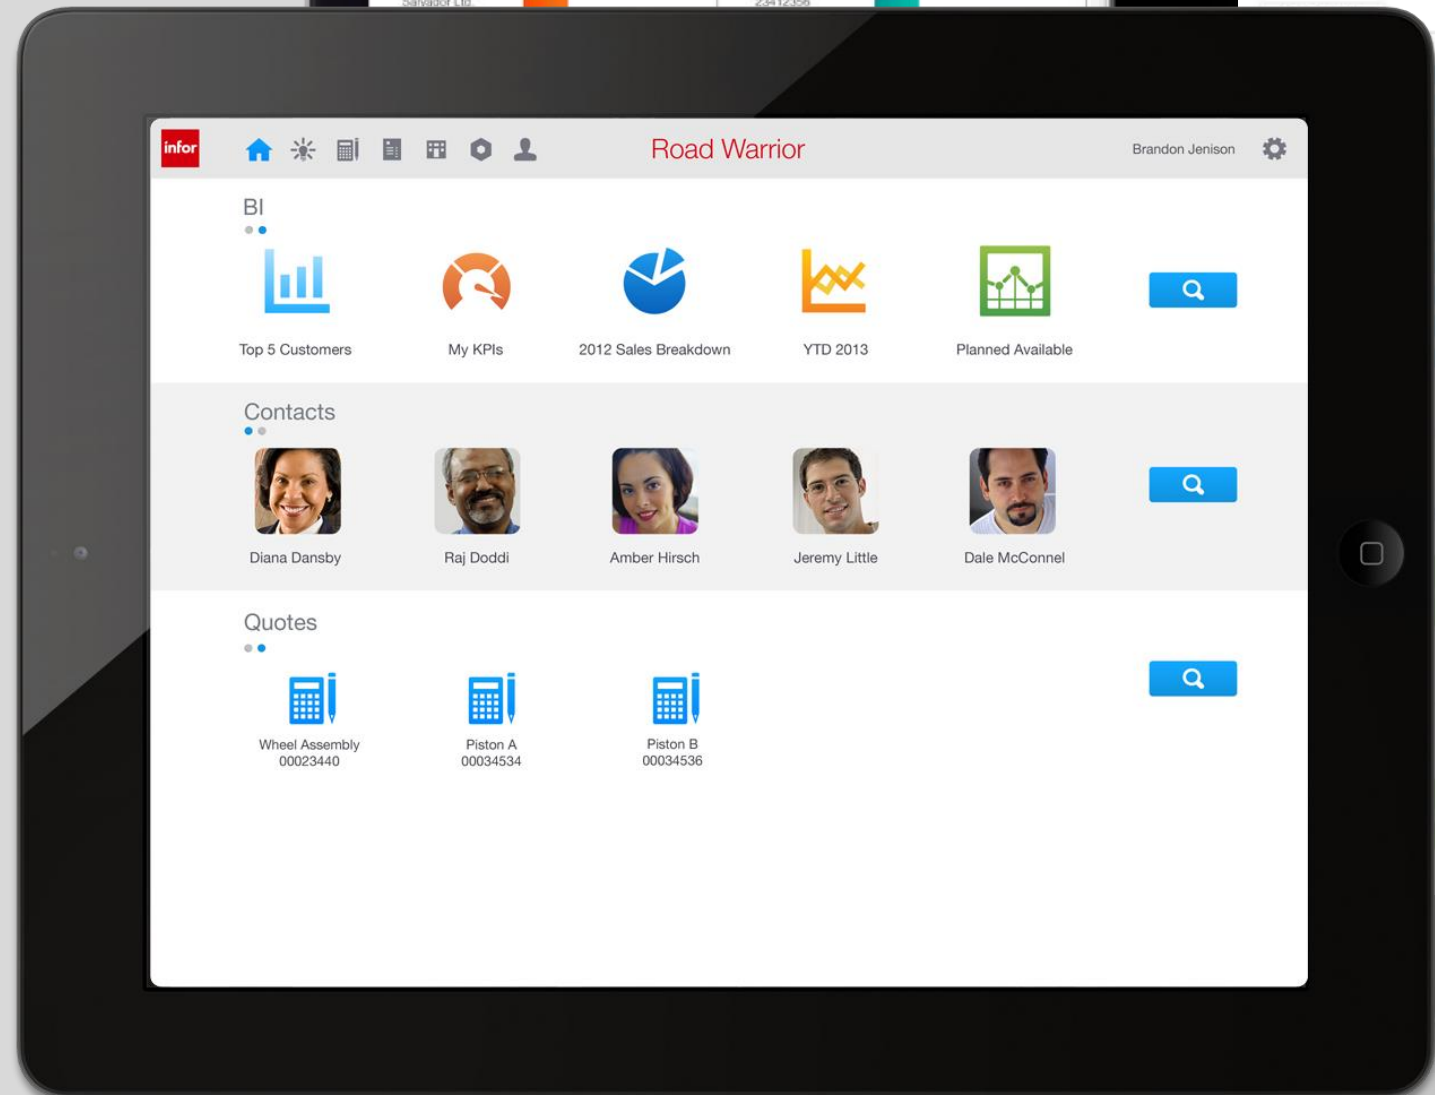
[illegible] 23412356

infor

Road Warrior

Brandon Jenison

BI

Top 5 Customers

My KPIs

2012 Sales Breakdown

YTD 2013

Planned Available

Contacts

Diana Dansby

Raj Doddi

Amber Hirsch

Jeremy Little

Dale McConnel

Quotes

Wheel Assembly
00023440

Piston A
00034534

Piston B
00034536